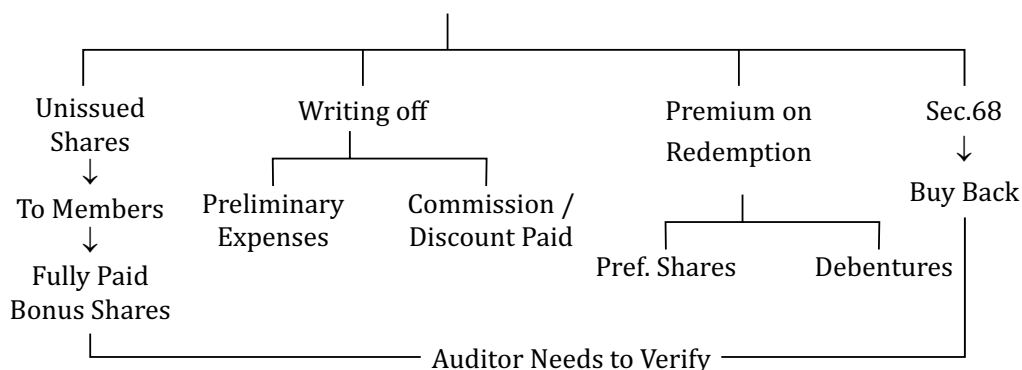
Unissued Shares
↓
To Members
↓
Fully Paid Bonus Shares

Writing off

Preliminary Expenses

Commission / Discount Paid

Premium on Redemption

Pref. Shares

Debentures

Sec.68
↓
Buy Back

Auditor Needs to Verify